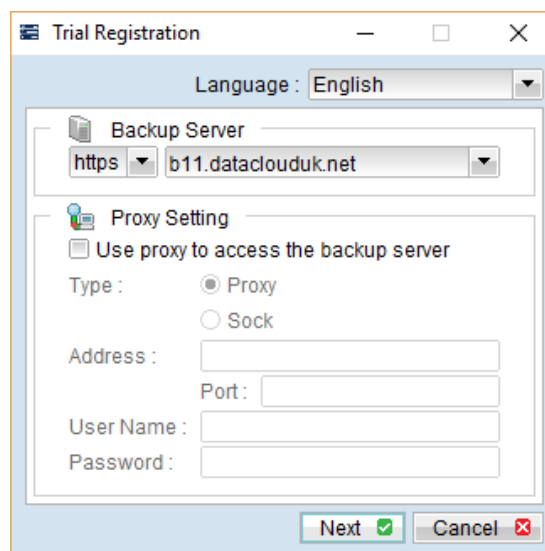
Trial Registration

Language : English

Backup Server

https b11.datacloudu k.net

Proxy Setting

Use proxy to access the backup server

Type : Proxy

Sock

Address :

Port :

User Name :

Password :

Next

Cancel